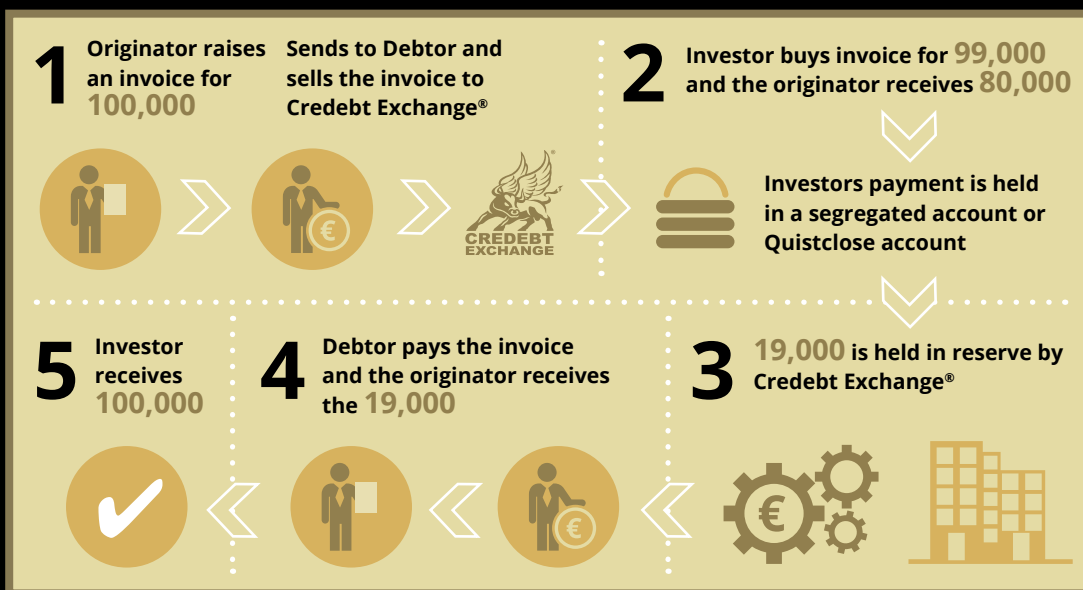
1 Originator raises an invoice for 100,000

Sends to Debtor and sells the invoice to Credebt Exchange®

CREDEBT EXCHANGE

2 Investor buys invoice for 99,000 and the originator receives 80,000

Investors payment is held in a segregated account or Quistclose account

3 19,000 is held in reserve by Credebt Exchange®

4 Debtor pays the invoice and the originator receives the 19,000

5 Investor receives 100,000

€

€

€